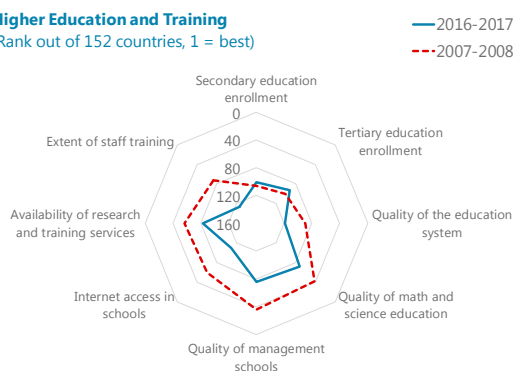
igher Education and Training
Rank out of 152 countries, 1 = best)

2016-2017
2007-2008

Secondary education enrollment

0
40
80
120
160

Tertiary education enrollment

Quality of the education system

Quality of math and science education

Quality of management schools

Internet access in schools

Availability of research and training services

Extent of staff training